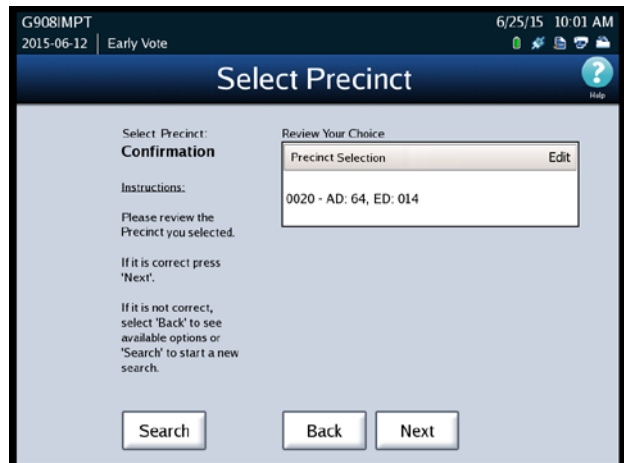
G908IMPT
2015-06-12 | Early Vote

6/25/15 10:01 AM

Select Precinct

Help

Select Precinct:
Confirmation

Instructions:

Please review the Precinct you selected.

If it is correct press 'Next'.

If it is not correct, select 'Back' to see available options or 'Search' to start a new search.

Review Your Choice

| Precinct Selection | Edit |
|---|---|
| 0020 - AD: 64, ED: 014 | |

Search

Back

Next